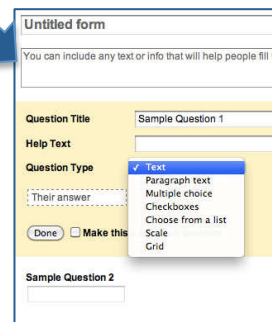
Untitled form

You can include any text or info that will help people fill

Question Title Sample Question 1

Help Text

Question Type

✓ Text
Paragraph text
Multiple choice
Checkboxes
Choose from a list
Scale
Grid

Their answer

Done Make this

Sample Question 2